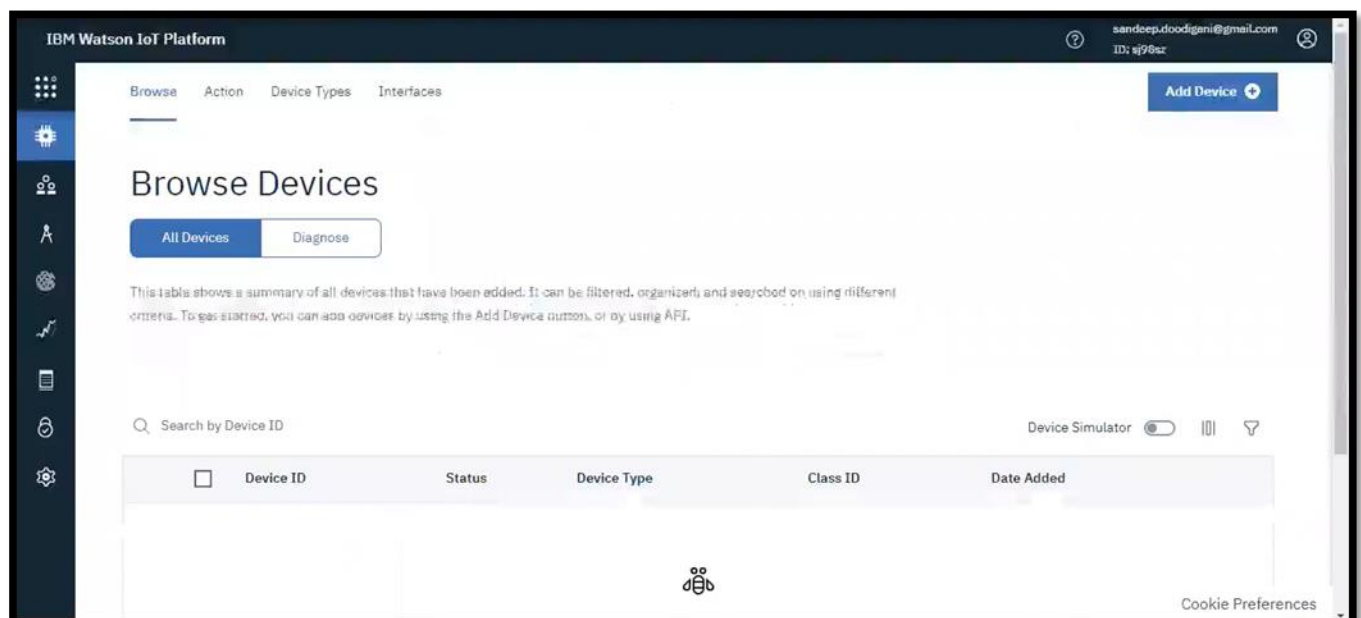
IBM Watson IoT Platform

sandeep.doodigani@gmail.com
ID: sj98sz

Browse Action Device Types Interfaces

Add Device

Browse Devices

All Devices Diagnose

This table shows a summary of all devices that have been added. It can be filtered, organized, and searched on using different criteria. To get started, you can add devices by using the Add Device button, or by using API.

Search by Device ID

Device Simulator

| | Device ID | Status | Device Type | Class ID | Date Added |
|---|---|---|---|---|---|

Cookie Preferences